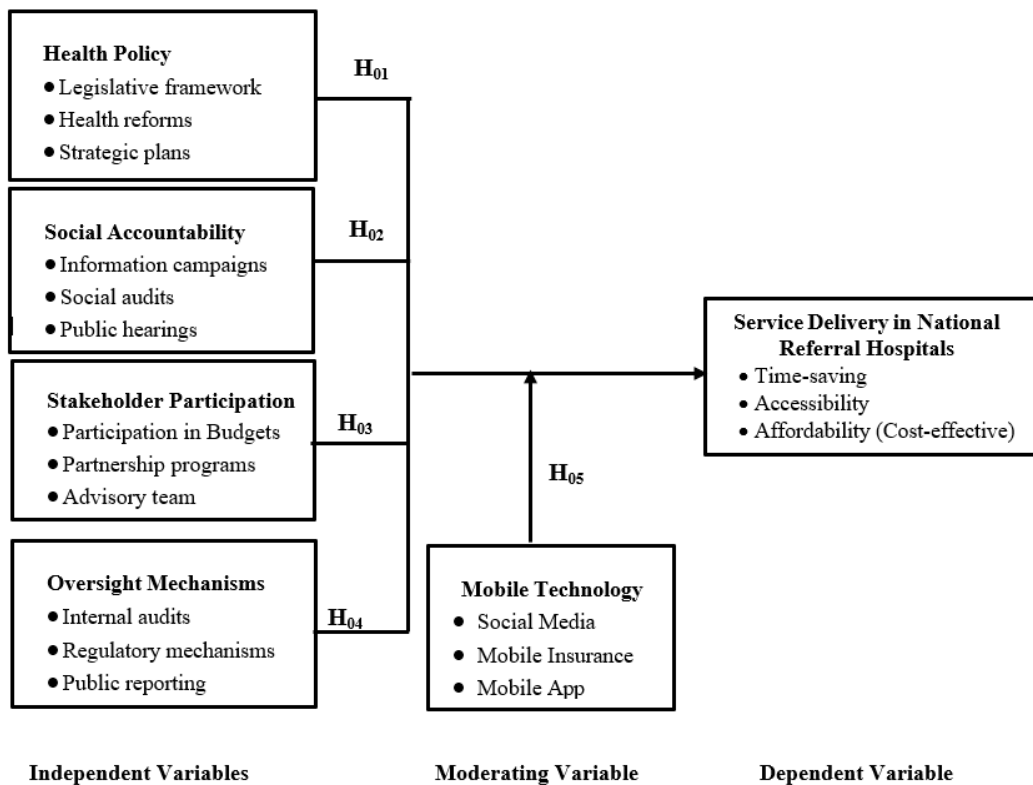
**Health Policy**
• Legislative framework
• Health reforms
• Strategic plans

$H_{01}$

**Social Accountability**
• Information campaigns
• Social audits
• Public hearings

$H_{02}$

**Stakeholder Participation**
• Participation in Budgets
• Partnership programs
• Advisory team

$H_{03}$

**Oversight Mechanisms**
• Internal audits
• Regulatory mechanisms
• Public reporting

$H_{04}$

**Service Delivery in National Referral Hospitals**
• Time-saving
• Accessibility
• Affordability (Cost-effective)

$H_{05}$

**Mobile Technology**
• Social Media
• Mobile Insurance
• Mobile App

**Independent Variables**

**Moderating Variable**

**Dependent Variable**